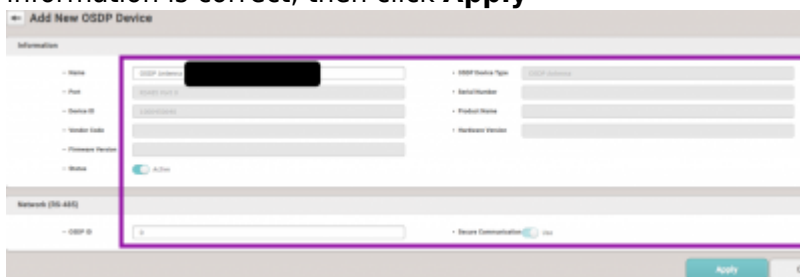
information is correct, then click **Apply**

Add New OSDP Device

Information

• Name | OSDP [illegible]

• Port | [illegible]

• Device ID | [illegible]

• Vendor Code

• Firmware Version

• Status | Active

• OSDP Device Type | OSDP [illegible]

• Serial Number

• Product Name

• Hardware Version

Network (RS-485)

• OSDP ID | 0

• Secure Communication | Use

Apply